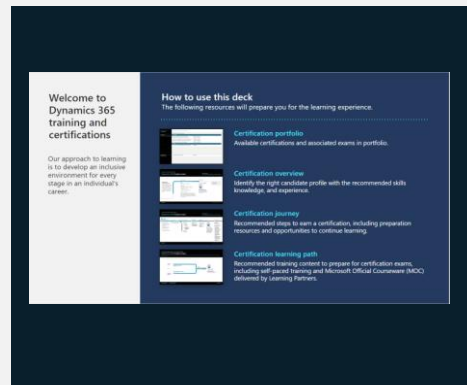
Welcome to Dynamics 365 training and certifications

Our approach to learning is to develop an inclusive environment for every stage in an individual's career.

How to use this deck
The following resources will prepare you for the learning experience.

Certification portfolio
Available certifications and associated exams in portfolio.

Certification overview
Identify the right candidate profile with the recommended skills knowledge, and experience.

Certification journey
Recommended steps to earn a certification, including preparation resources and opportunities to continue learning.

Certification learning path
Recommended training content to prepare for certification exams, including self-paced training and Microsoft Official Courseware (MOC) delivered by Learning Partners.